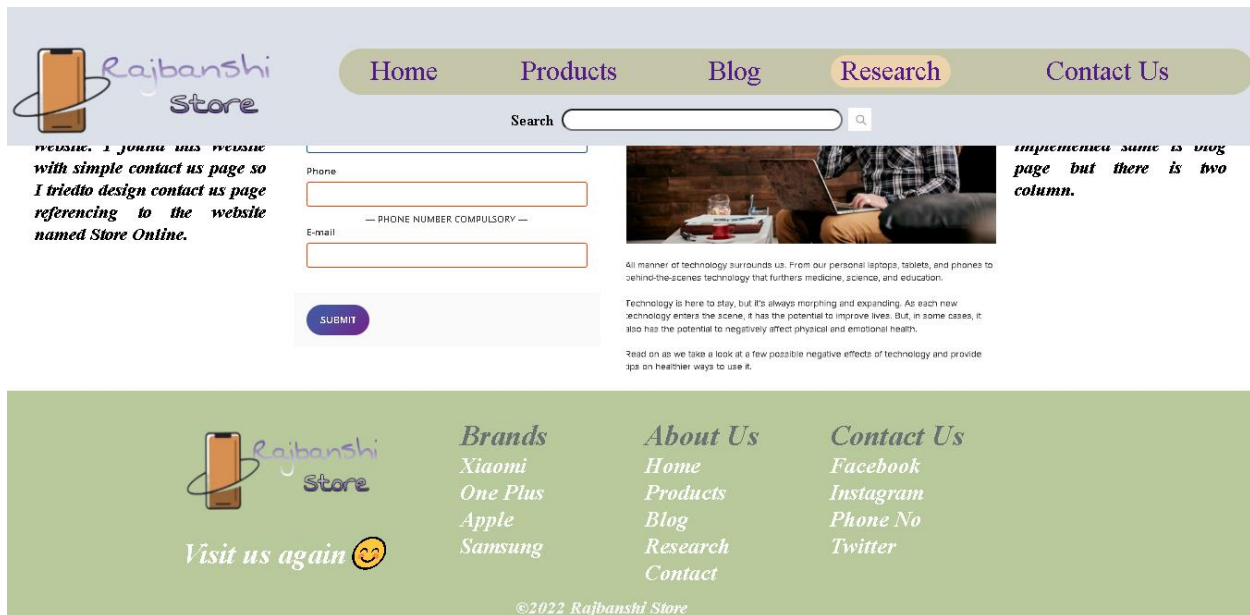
Rajbanshi Store

Home Products Blog Research Contact Us

Search

website. I found this website with simple contact us page so I triedto design contact us page referencing to the website named Store Online.

Phone

— PHONE NUMBER COMPULSORY —

E-mail

SUBMIT

All manner of technology surrounds us. From our personal laptops, tablets, and phones to behind-the-scenes technology that furthers medicine, science, and education.

Technology is here to stay, but it's always morphing and expanding. As each new technology enters the scene, it has the potential to improve lives. But, in some cases, it also has the potential to negatively affect physical and emotional health.

Read on as we take a look at a few possible negative effects of technology and provide tips on healthier ways to use it.

implemented same is blog page but there is two column.

Rajbanshi Store

Visit us again

Brands
Xiaomi
One Plus
Apple
Samsung

About Us
Home
Products
Blog
Research
Contact

Contact Us
Facebook
Instagram
Phone No
Twitter

©2022 Rajbanshi Store